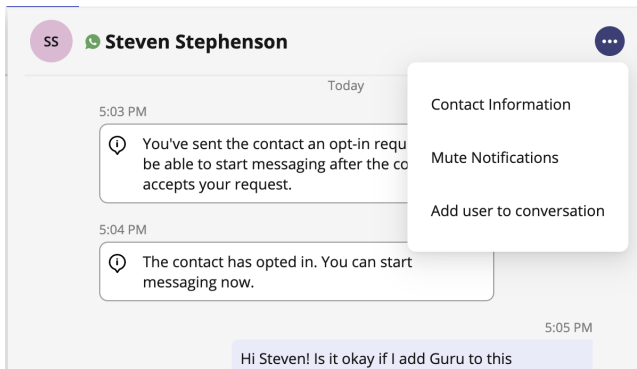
SS Steven Stephenson

Today

5:03 PM

You've sent the contact an opt-in requ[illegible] be able to start messaging after the co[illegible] accepts your request.

5:04 PM

The contact has opted in. You can start messaging now.

5:05 PM

Hi Steven! Is it okay if I add Guru to this

Contact Information

Mute Notifications

Add user to conversation